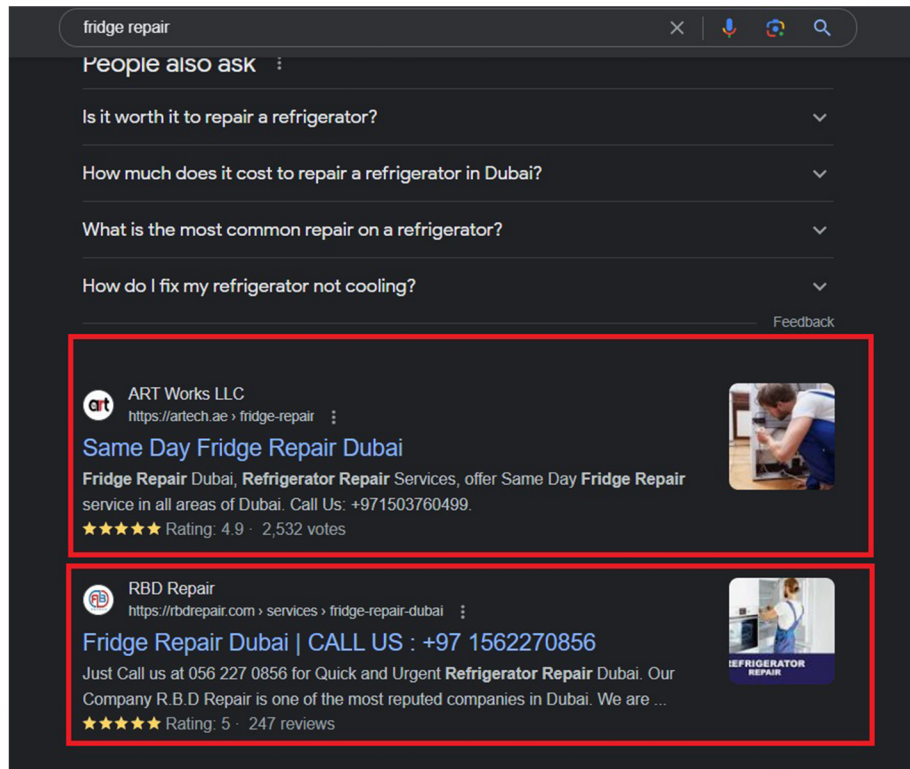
fridge repair

People also ask

Is it worth it to repair a refrigerator?

How much does it cost to repair a refrigerator in Dubai?

What is the most common repair on a refrigerator?

How do I fix my refrigerator not cooling?

Feedback

art
ART Works LLC
https://artech.ae › fridge-repair

Same Day Fridge Repair Dubai

Fridge Repair Dubai, Refrigerator Repair Services, offer Same Day Fridge Repair service in all areas of Dubai. Call Us: +971503760499.

★★★★★ Rating: 4.9 · 2,532 votes

RBD Repair
https://rbdrepair.com › services › fridge-repair-dubai

Fridge Repair Dubai | CALL US : +97 1562270856

Just Call us at 056 227 0856 for Quick and Urgent Refrigerator Repair Dubai. Our Company R.B.D Repair is one of the most reputed companies in Dubai. We are ...

★★★★★ Rating: 5 · 247 reviews

REFRIGERATOR REPAIR